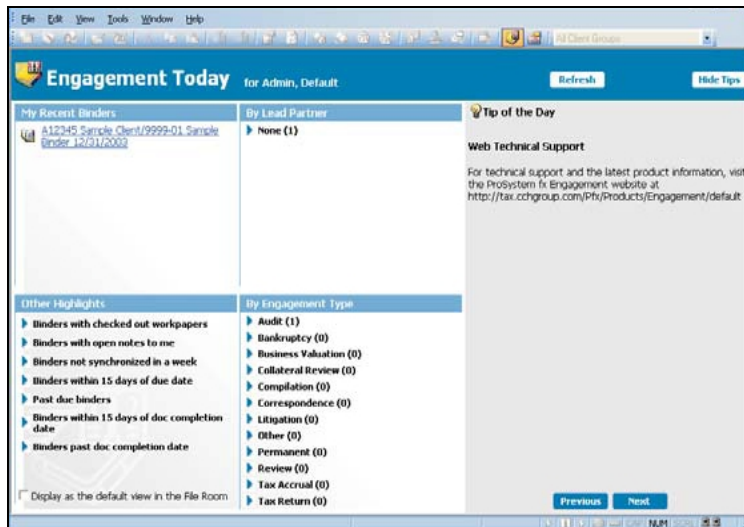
File Edit View Tools Window Help

All Client Groups

Engagement Today for Admin, Default

Refresh

Hide Tips

My Recent Binders

A12345 Sample Client/9999-01 Sample Binder 12/31/2003

By Lead Partner

None (1)

Tip of the Day

Web Technical Support

For technical support and the latest product information, visit the ProSystem fx Engagement website at http://tax.cchgroup.com/Pfx/Products/Engagement/default

Other Highlights

Binders with checked out workpapers

Binders with open notes to me

Binders not synchronized in a week

Binders within 15 days of due date

Past due binders

Binders within 15 days of doc completion date

Binders past doc completion date

Display as the default view in the File Room

By Engagement Type

Audit (1)

Bankruptcy (0)

Business Valuation (0)

Collateral Review (0)

Compilation (0)

Correspondence (0)

Litigation (0)

Other (0)

Permanent (0)

Review (0)

Tax Accrual (0)

Tax Return (0)

Previous

Next

NUM